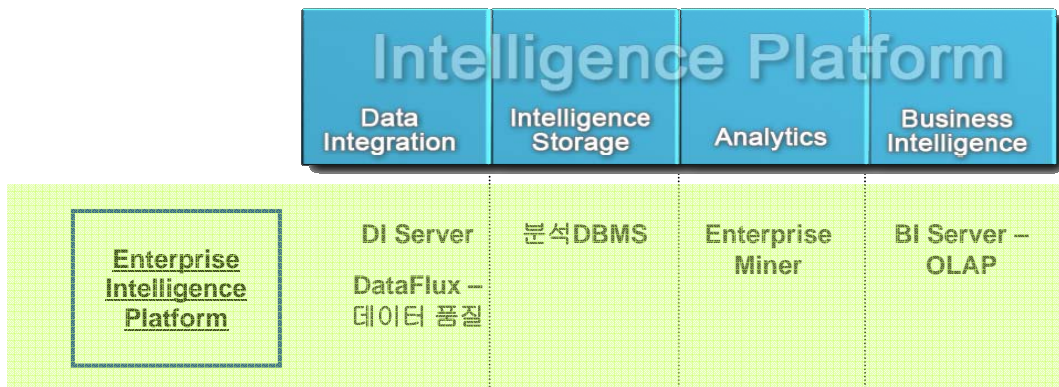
Intelligence Platform

Data Integration

Intelligence Storage

Analytics

Business Intelligence

Enterprise Intelligence Platform

DI Server

DataFlux – 데이터 품질

분석DBMS

Enterprise Miner

BI Server – OLAP